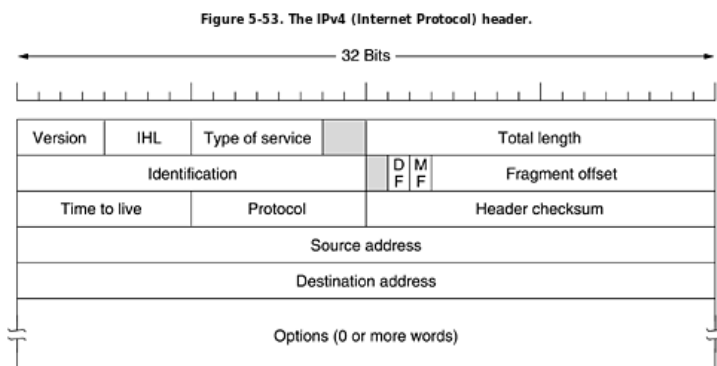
Figure 5-53. The IPv4 (Internet Protocol) header.

32 Bits

| Version | IHL | Type of service | | Total length |
|---|---|---|---|---|
| Identification | | | D F M F | Fragment offset |
| Time to live | | Protocol | | Header checksum |
| Source address | | | | |
| Destination address | | | | |
| Options (0 or more words) | | | | |